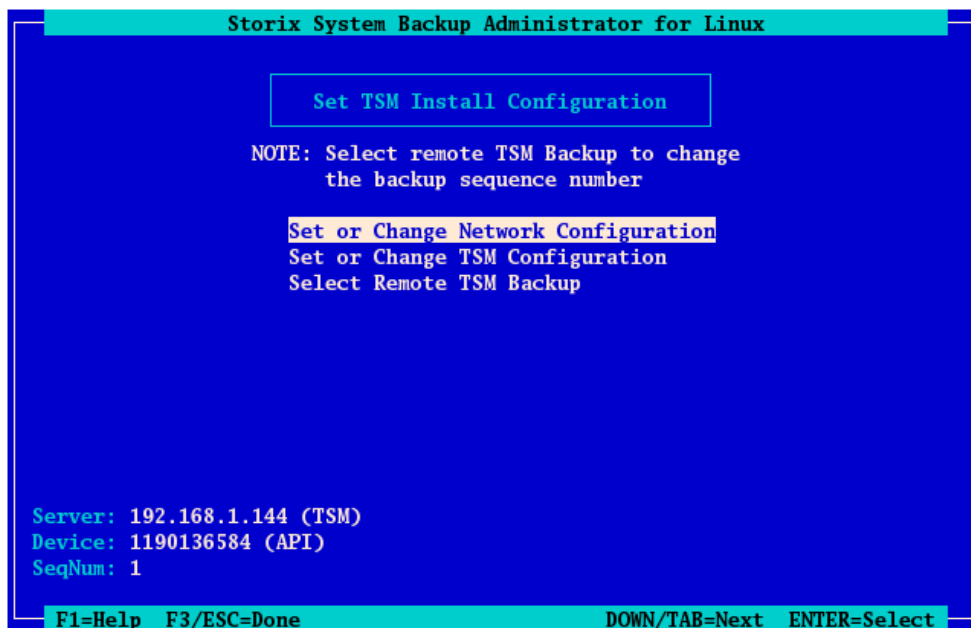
Storix System Backup Administrator for Linux

Set TSM Install Configuration

NOTE: Select remote TSM Backup to change the backup sequence number

Set or Change Network Configuration
Set or Change TSM Configuration
Select Remote TSM Backup

Server: 192.168.1.144 (TSM)
Device: 1190136584 (API)
SeqNum: 1

F1=Help F3/ESC=Done DOWN/TAB=Next ENTER=Select